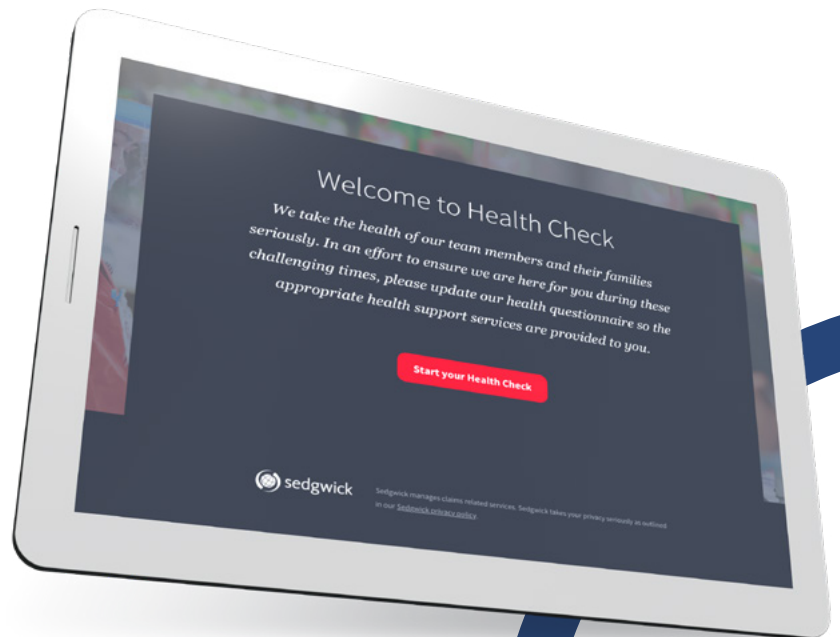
Welcome to Health Check

We take the health of our team members and their families seriously. In an effort to ensure we are here for you during these challenging times, please update our health questionnaire so the appropriate health support services are provided to you.

Start your Health Check

sedgwick

Sedgwick manages claims related services. Sedgwick takes your privacy seriously as outlined in our Sedgwick privacy policy.